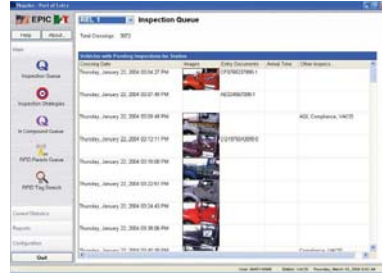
EPIC

Help | About...

Inspection Queue

Inspection Strategies

In Compound Queue

RFID Parole Queue

RFID Tag Search

Inspection Queue

Total Crossings: 5072

Vehicles with Pending Inspections for Station

| Crossing Date | Images | Entry Documents | Arrival Time | Other Inspects |
|---|---|---|---|---|
| Thursday, January 22, 2004 03:04:27 PM | | | | |
| Thursday, January 22, 2004 03:07:46 PM | | | | |
| Thursday, January 22, 2004 03:09:48 PM | | | | AGI, Compliance, VACIS |
| Thursday, January 22, 2004 02:12:11 PM | | | | |
| Thursday, January 22, 2004 03:19:08 PM | | | | |
| Thursday, January 22, 2004 03:23:51 PM | | | | |
| Thursday, January 22, 2004 03:34:43 PM | | | | |
| Thursday, January 22, 2004 03:39:08 PM | | | | |

Reports

Configuration

Quit